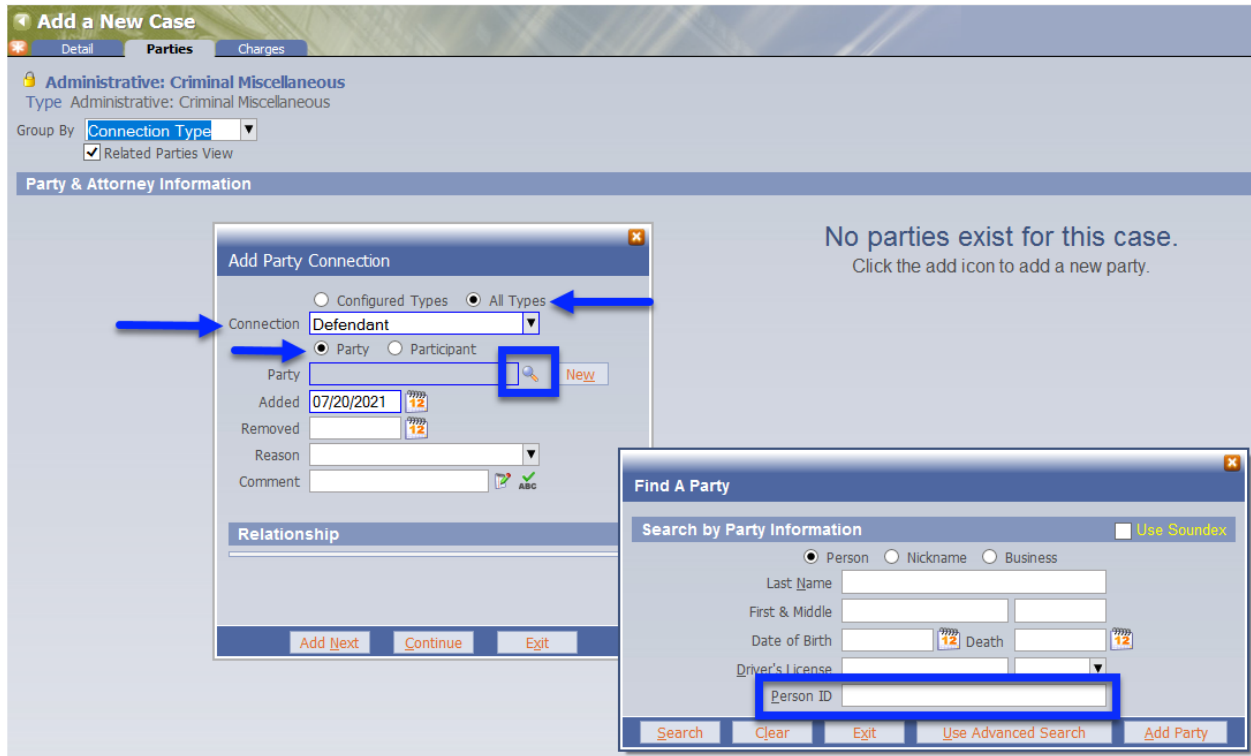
Add a New Case
Detail
Parties
Charges

Administrative: Criminal Miscellaneous
Type Administrative: Criminal Miscellaneous
Group By Connection Type
Related Parties View

Party & Attorney Information

Add Party Connection
Configured Types All Types
Connection Defendant
Party Participant
Party
New
Added 07/20/2021
Removed
Reason
Comment
Relationship
Add Next Continue Exit

No parties exist for this case.
Click the add icon to add a new party.

Find A Party
Search by Party Information
Use Soundex
Person Nickname Business
Last Name
First & Middle
Date of Birth
Death
Driver's License
Person ID
Search Clear Exit Use Advanced Search Add Party